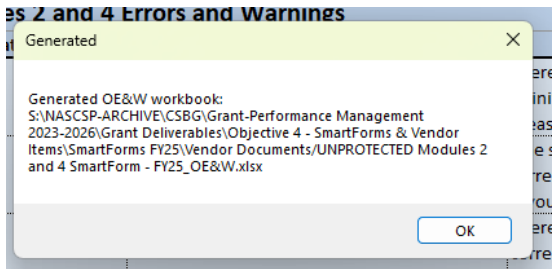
es 2 and 4 Errors and Warnings

Generated

Generated OE&W workbook:
S:\NASCSP-ARCHIVE\CSBG\Grant-Performance Management 2023-2026\Grant Deliverables\Objective 4 - SmartForms & Vendor Items\SmartForms FY25\Vendor Documents/UNPROTECTED Modules 2 and 4 SmartForm - FY25_OE&W.xlsx

OK

ere
ini
eas
e s
rre
ou
ere
rre